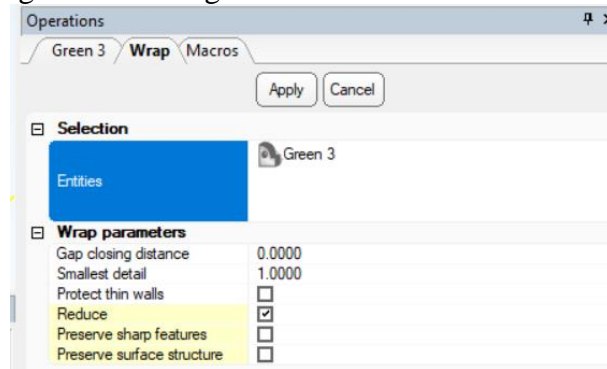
Operations

Green 3 Wrap Macros

Apply Cancel

⊟ Selection

| Entities | Green 3 |
|---|---|

⊟ Wrap parameters

| Gap closing distance | 0.0000 |
|---|---|
| Smallest detail | 1.0000 |
| Protect thin walls | ☐ |
| Reduce | ☑ |
| Preserve sharp features | ☐ |
| Preserve surface structure | ☐ |